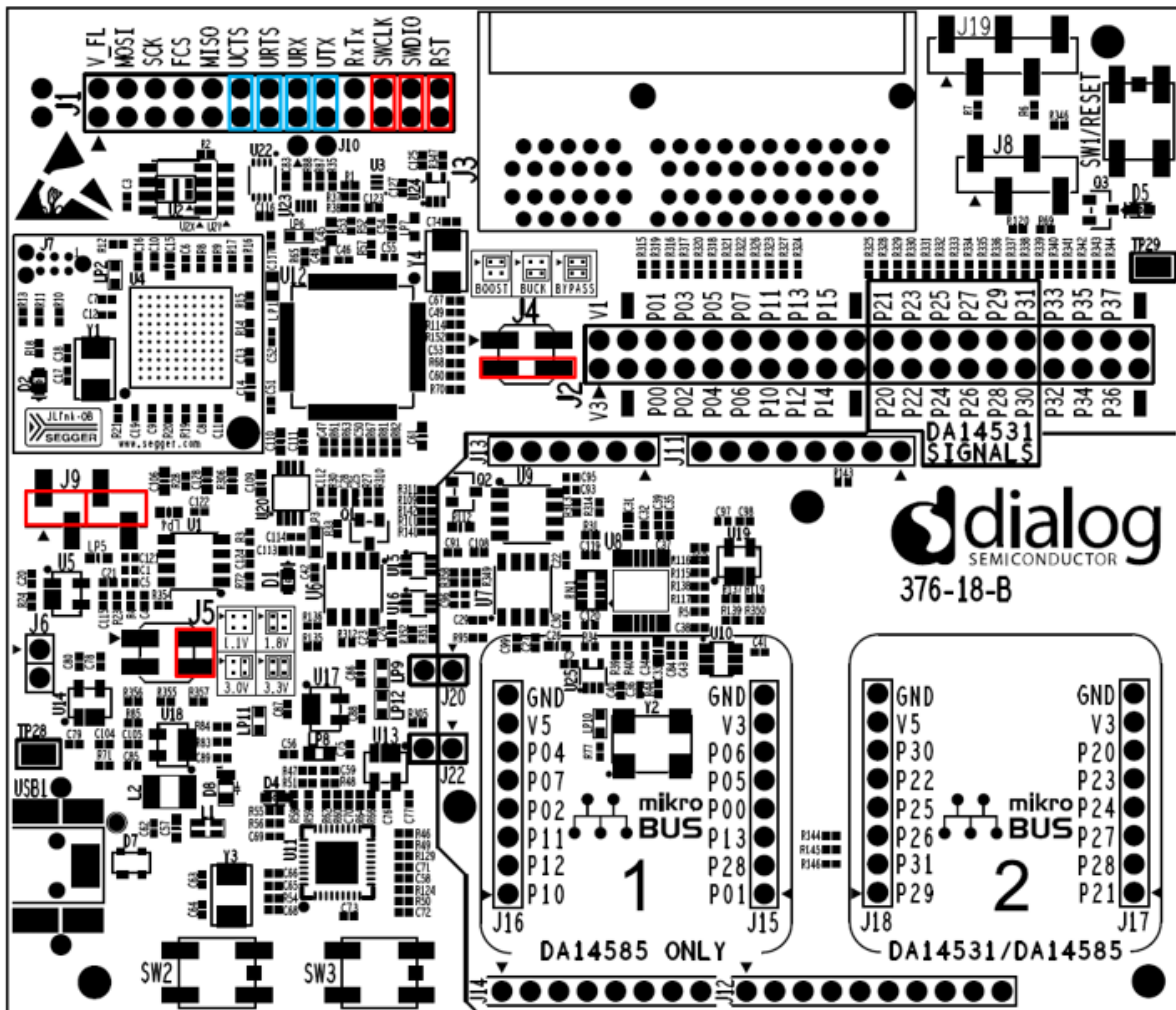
V_FL MOSI SCK FCS MISO UCTS URTS URX UTX RxTx SWCLK SWDIO RST
J1
J10
U3
J3
J19
SW1/RESET
J8
Q3
D5
TP29
J7
U4
Y1
D2
LP2
U2
U22
U23
U12
Y4
BOOST BUCK BYPASS
J4
J2
V1
P01 P03 P05 P07 P11 P13 P15
P21 P23 P25 P27 P29 P31
P33 P35 P37
V3
P00 P02 P04 P06 P10 P12 P14
P20 P22 P24 P26 P28 P30
P32 P34 P36
DA14531 SIGNALS
J-Link-OB SEGGER
www.segger.com
J13
J11
J9
U1
U20
Q2
U9
U8
U19
dialog SEMICONDUCTOR
376-18-B
U5
LP5
D1
U6
U16
U7
J5
1.1V 1.8V
3.0V 3.3V
J6
U14
U17
LP9
J20
U10
Y2
LP12
LP11
TP28
U18
LP8
U13
J22
USB1
L2
D8
D4
D7
U11
Y3
SW2
SW3
GND V5 P04 P07 P02 P11 P12 P10
J16
mikro BUS
1
GND V3 P06 P05 P00 P13 P28 P01
J15
DA14585 ONLY
GND V5 P30 P22 P25 P26 P31 P29
J18
mikro BUS
2
GND V3 P20 P23 P24 P27 P28 P21
J17
DA14531/DA14585
J14
J12